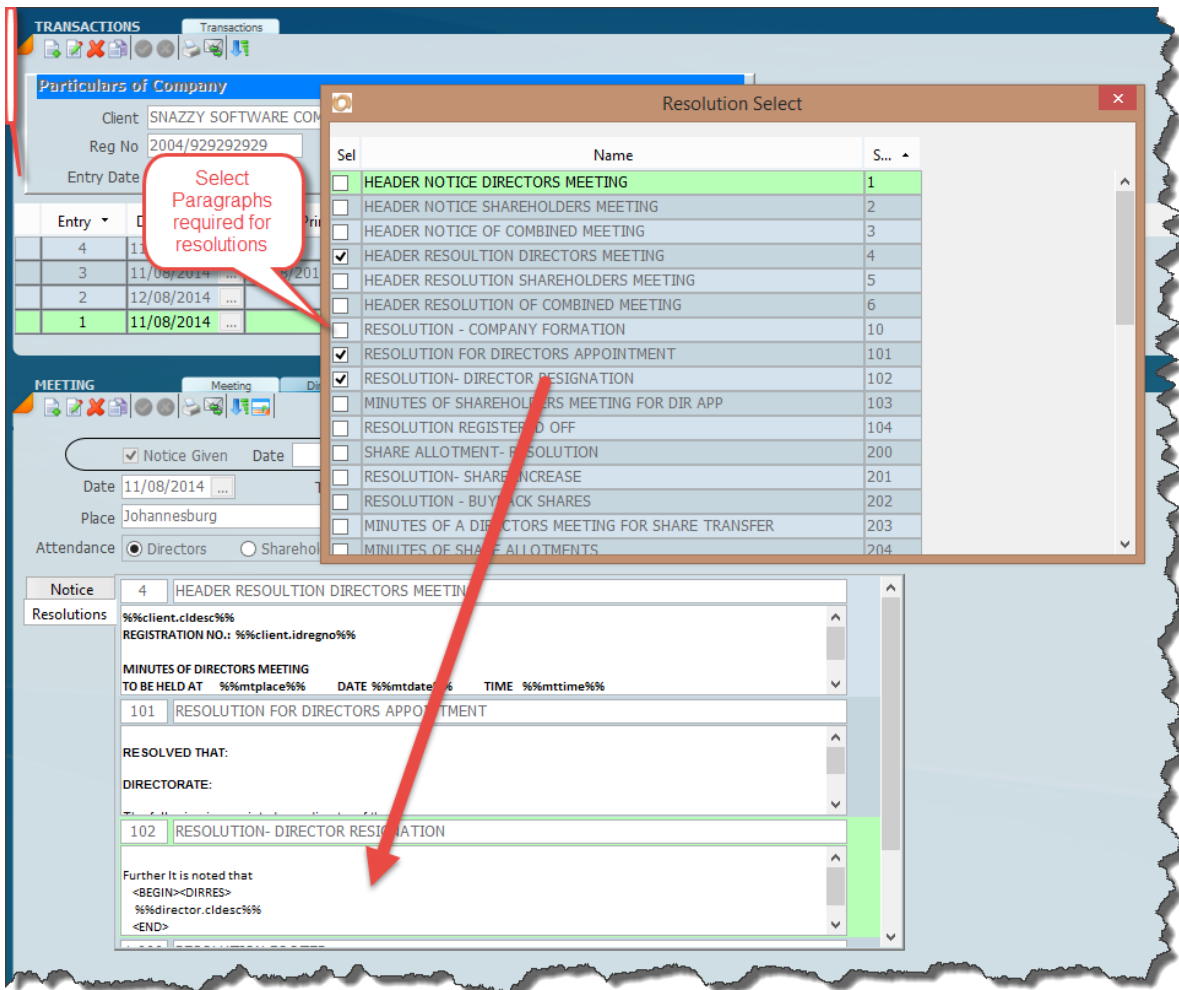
TRANSACTIONS Transactions

Particulars of Company

Client SNAZZY SOFTWARE COM

Reg No 2004/929292929

Entry Date

Select Paragraphs required for resolutions

| Entry | D |
|---|---|
| 4 | 11 |
| 3 | 11/08/2014 |
| 2 | 12/08/2014 |
| 1 | 11/08/2014 |

Resolution Select

| Sel | Name | S... |
|---|---|---|
| ☐ | HEADER NOTICE DIRECTORS MEETING | 1 |
| ☐ | HEADER NOTICE SHAREHOLDERS MEETING | 2 |
| ☐ | HEADER NOTICE OF COMBINED MEETING | 3 |
| ☑ | HEADER RESOULTION DIRECTORS MEETING | 4 |
| ☐ | HEADER RESOLUTION SHAREHOLDERS MEETING | 5 |
| ☐ | HEADER RESOLUTION OF COMBINED MEETING | 6 |
| ☐ | RESOLUTION - COMPANY FORMATION | 10 |
| ☑ | RESOLUTION FOR DIRECTORS APPOINTMENT | 101 |
| ☑ | RESOLUTION- DIRECTOR RESIGNATION | 102 |
| ☐ | MINUTES OF SHAREHOLDERS MEETING FOR DIR APP | 103 |
| ☐ | RESOLUTION REGISTERED OFF | 104 |
| ☐ | SHARE ALLOTMENT- RESOLUTION | 200 |
| ☐ | RESOLUTION- SHARE INCREASE | 201 |
| ☐ | RESOLUTION - BUYBACK SHARES | 202 |
| ☐ | MINUTES OF A DIRECTORS MEETING FOR SHARE TRANSFER | 203 |
| ☐ | MINUTES OF SHARE ALLOTMENTS | 204 |

MEETING Meeting Di

Notice Given Date

Date 11/08/2014

Place Johannesburg

Attendance Directors Sharehol

Notice
Resolutions

4 HEADER RESOULTION DIRECTORS MEETING

%%client.cldesc%%
REGISTRATION NO.: %%client.idregno%%

MINUTES OF DIRECTORS MEETING
TO BE HELD AT %%mtplace%% DATE %%mtdate%% TIME %%mttime%%

101 RESOLUTION FOR DIRECTORS APPOINTMENT

RESOLVED THAT:

DIRECTORATE:

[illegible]

102 RESOLUTION- DIRECTOR RESIGNATION

Further It is noted that
<BEGIN><DIRRES>
%%director.cldesc%%
<END>

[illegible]